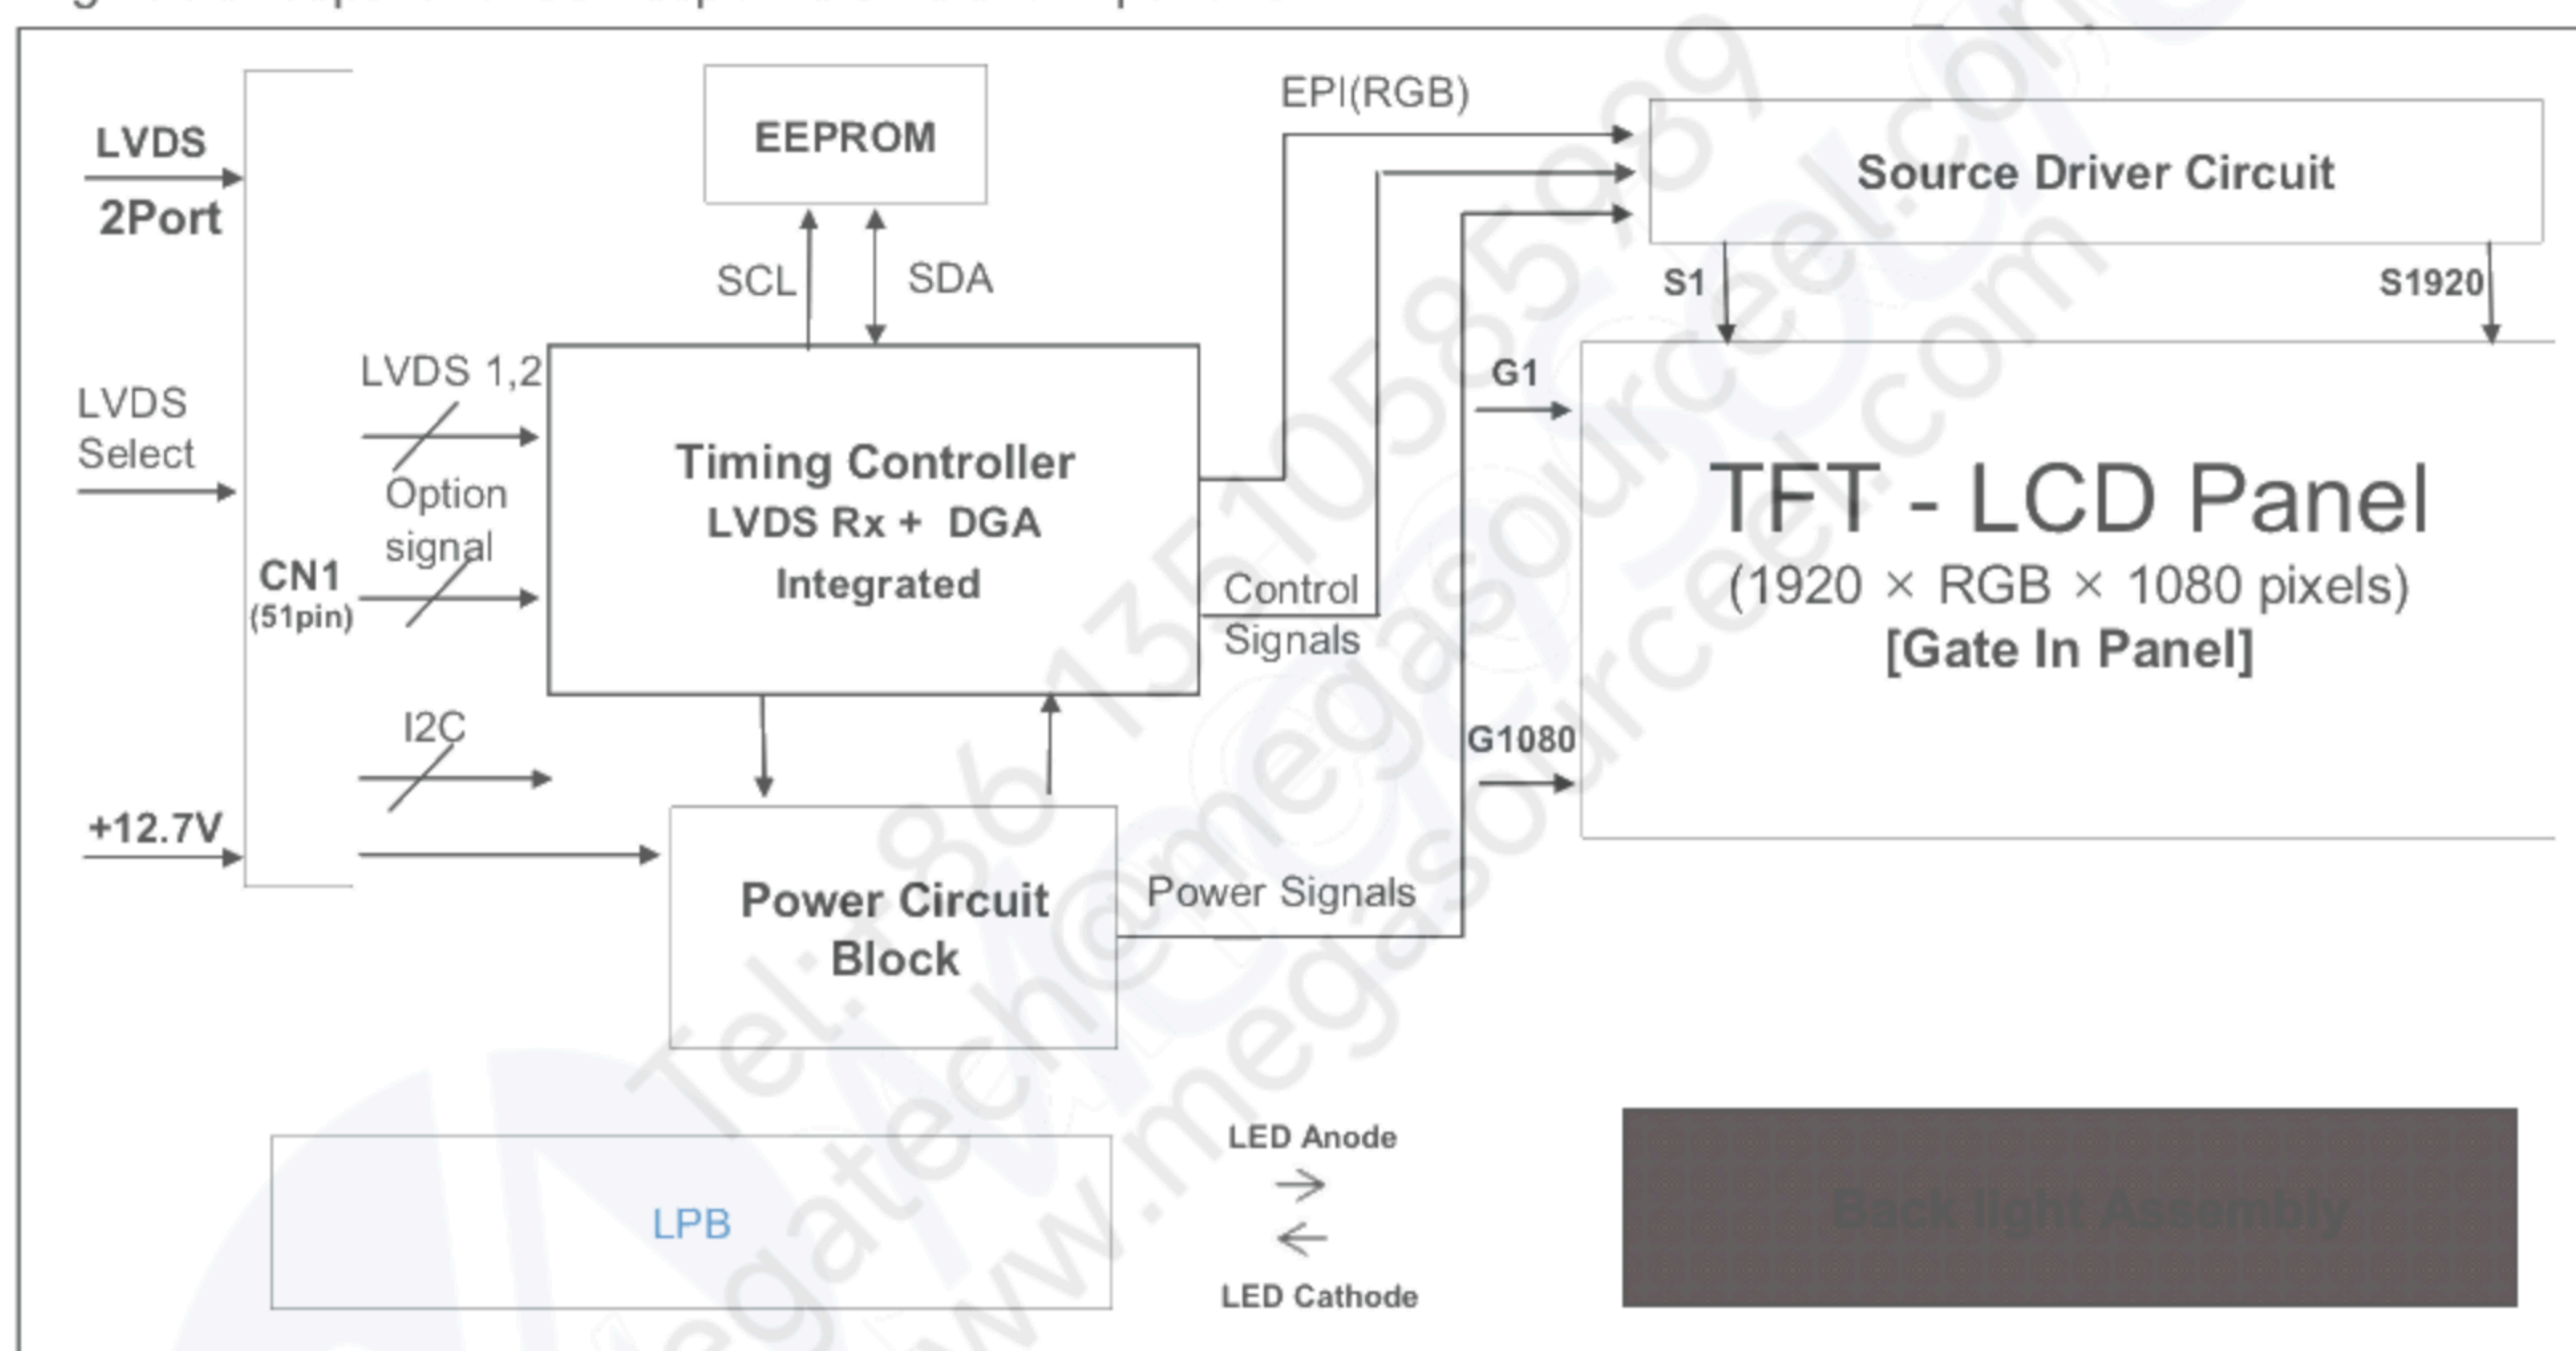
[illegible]

LVDS 2Port

LVDS Select

+12.7V

CN1 (51pin)

LVDS 1,2

Option signal

I2C

EEPROM

SCL

SDA

Timing Controller LVDS Rx + DGA Integrated

EPI(RGB)

Control Signals

Power Circuit Block

Power Signals

Source Driver Circuit

S1

S1920

G1

G1080

TFT - LCD Panel (1920 × RGB × 1080 pixels) [Gate In Panel]

LPB

LED Anode

LED Cathode

Back light Assembly

Tel: 86 13510585089 megatech@megasourceel.com www.megasourceel.com